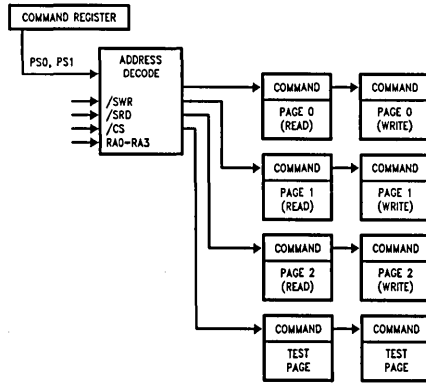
COMMAND REGISTER

PS0, PS1

ADDRESS DECODE

/SWR
/SRD
/CS
RA0-RA3

COMMAND
PAGE 0
(READ)

COMMAND
PAGE 0
(WRITE)

COMMAND
PAGE 1
(READ)

COMMAND
PAGE 1
(WRITE)

COMMAND
PAGE 2
(READ)

COMMAND
PAGE 2
(WRITE)

COMMAND
TEST
PAGE

COMMAND
TEST
PAGE